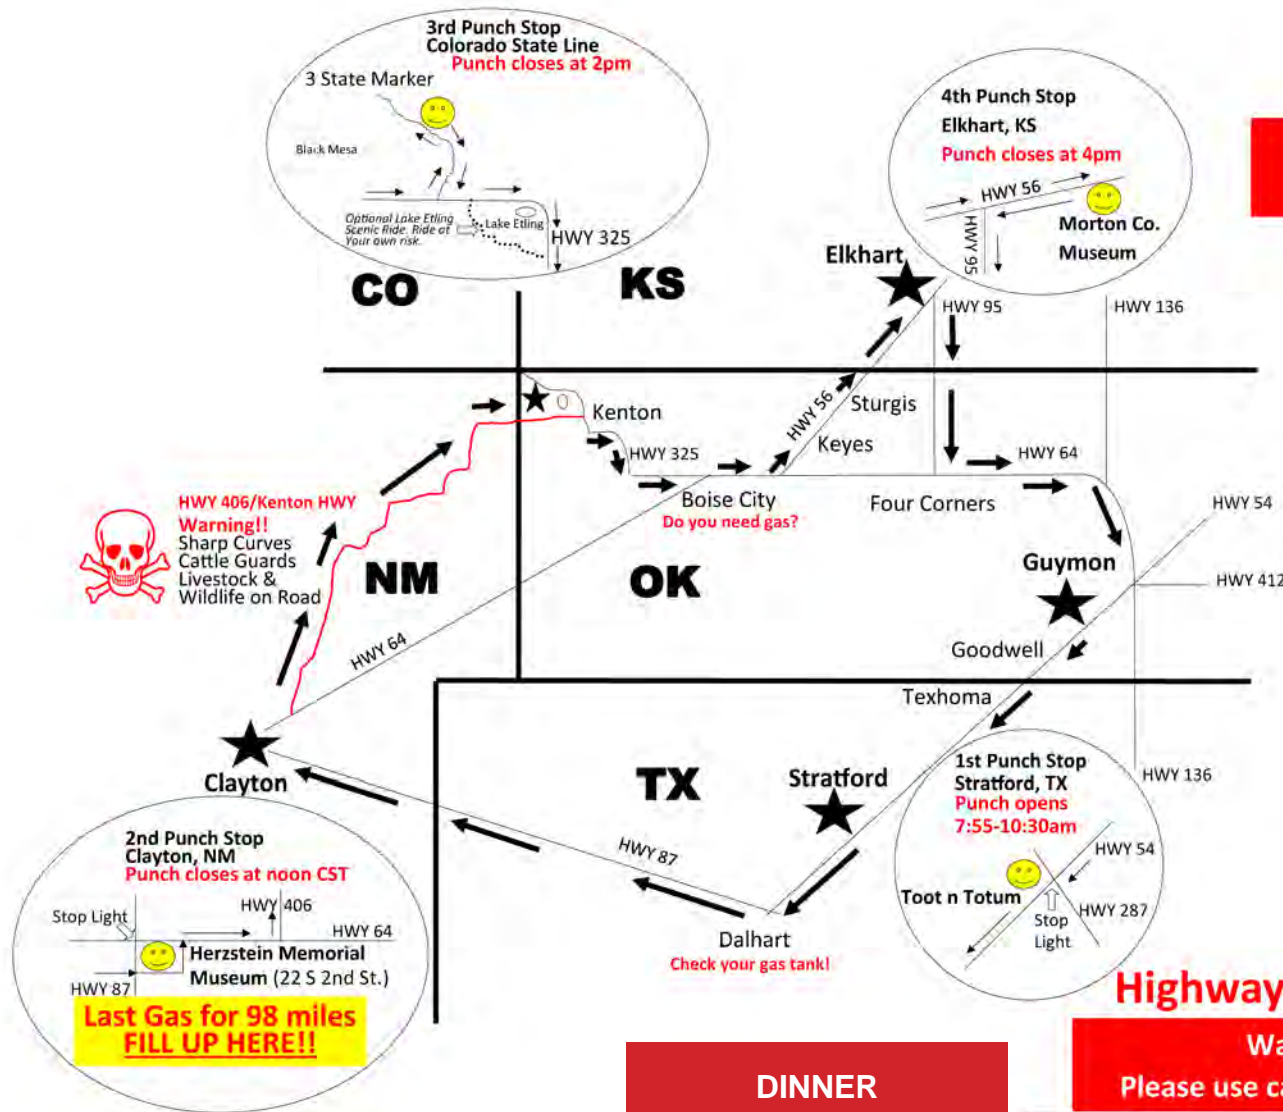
3rd Punch Stop
Colorado State Line
Punch closes at 2pm

3 State Marker

Black Mesa

Optional Lake Etling Scenic Ride. Ride at Your own risk.

Lake Etling

HWY 325

CO

KS

4th Punch Stop
Elkhart, KS
Punch closes at 4pm

HWY 56

HWY 95

Morton Co. Museum

Elkhart

HWY 95

HWY 136

Kenton

HWY 56

Sturgis

Keyes

HWY 325

HWY 64

Boise City
Do you need gas?

Four Corners

HWY 54

HWY 406/Kenton HWY
Warning!!
Sharp Curves
Cattle Guards
Livestock &
Wildlife on Road

NM

OK

Guymon

HWY 412

HWY 64

Goodwell

Texhoma

Clayton

TX

Stratford

1st Punch Stop
Stratford, TX
Punch opens
7:55-10:30am

HWY 136

HWY 54

Toot n Totum

Stop Light

HWY 287

HWY 87

2nd Punch Stop
Clayton, NM
Punch closes at noon CST

Stop Light

HWY 406

HWY 64

Herzstein Memorial Museum (22 S 2nd St.)

HWY 87

Last Gas for 98 miles
FILL UP HERE!!

Dalhart
Check your gas tank!

DINNER

Highway

Wa

Please use c